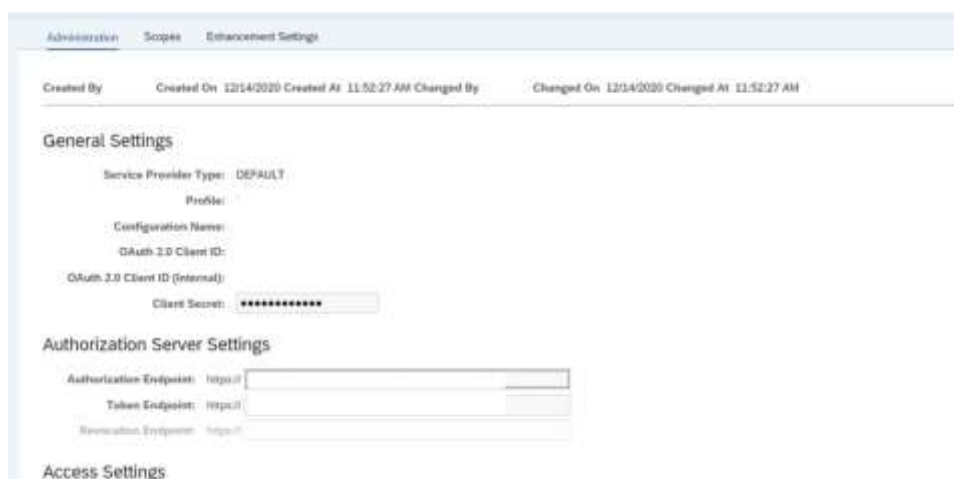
Administration Scopes Enhancement Settings

Created By Created On 12/14/2020 Created At 11:52:27 AM Changed By Changed On 12/14/2020 Changed At 11:52:27 AM

General Settings

Service Provider Type: DEFAULT

Profile:

Configuration Name:

OAuth 2.0 Client ID:

OAuth 2.0 Client ID (Internal):

Client Secret: ••••••••••••

Authorization Server Settings

Authorization Endpoint: https://

Token Endpoint: https://

Revocation Endpoint: https://

Access Settings